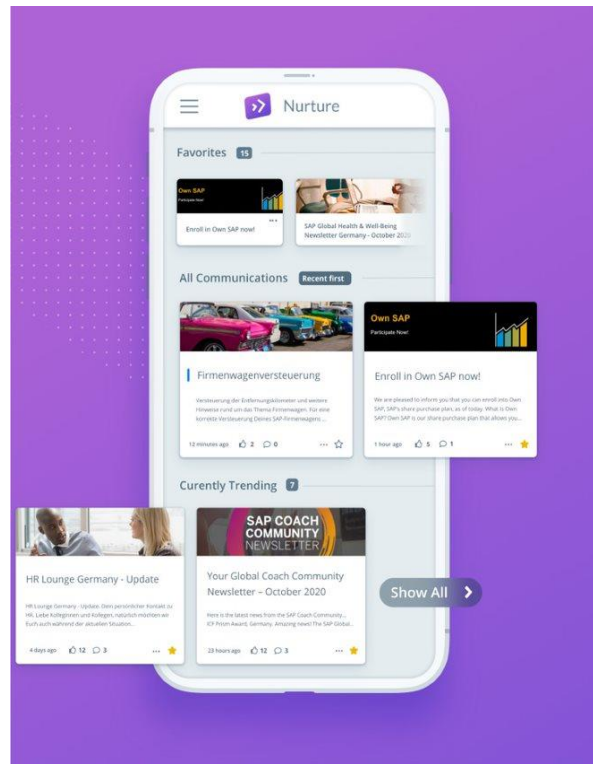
Nurture

Favorites 15

Own SAP
Participate Now!

Enroll in Own SAP now!

SAP Global Health & Well-Being Newsletter Germany - October 2020

All Communications Recent first

Firmenwagenversteuerung

Versteuerung der Entfernungskilometer und weitere Hinweise rund um das Thema Firmenwagen. Für eine korrekte Versteuerung Deines SAP Firmenwagens...

12 minutes ago 2 0

Own SAP
Participate Now!

Enroll in Own SAP now!

We are pleased to inform you that you can enroll into Own SAP, SAP's share purchase plan, as of today. What is Own SAP? Own SAP is our share purchase plan that allows you...

1 hour ago 5 1

Curently Trending 7

HR Lounge Germany - Update

HR Lounge Germany - Update: Dein persönlicher Kontakt zu HR. Liebe Kolleginnen und Kollegen, natürlich möchten wir Euch auch während der aktuellen Situation...

4 days ago 12 3

SAP COACH COMMUNITY NEWSLETTER

Your Global Coach Community Newsletter - October 2020

Here is the latest news from the SAP Coach Community... ICF Prism Award, Germany. Amazing news! The SAP Global...

23 hours ago 12 3

Show All